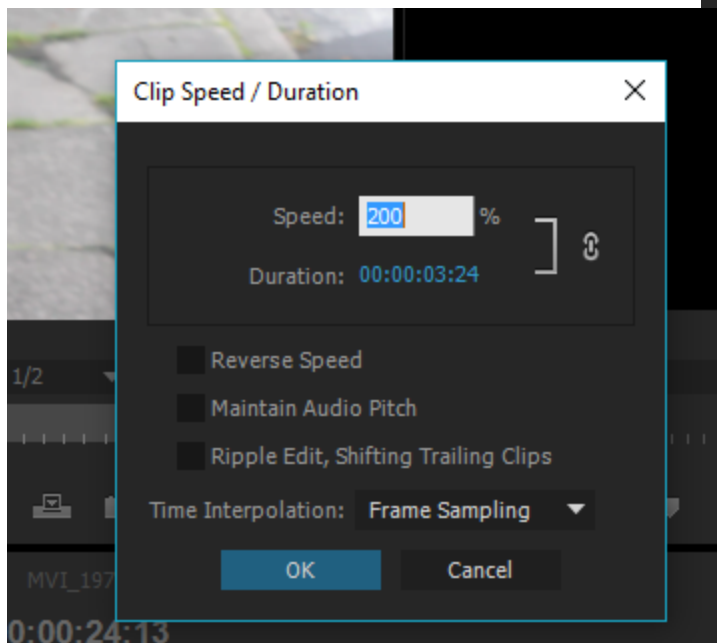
Clip Speed / Duration

Speed: 200 %

Duration: 00:00:03:24

Reverse Speed

Maintain Audio Pitch

Ripple Edit, Shifting Trailing Clips

Time Interpolation: Frame Sampling

OK

Cancel

1/2

MVI_197

0:00:24:13